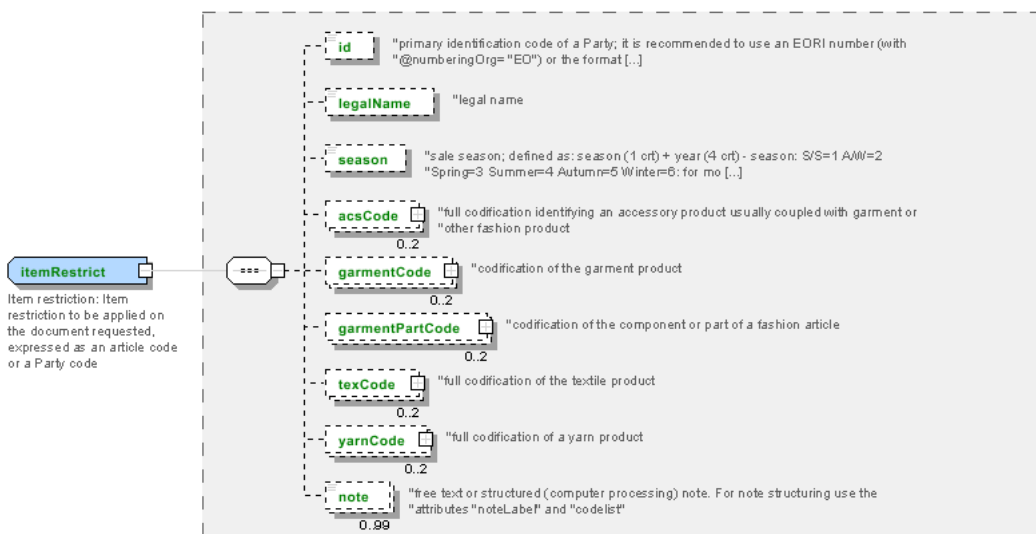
itemRestrict

Item restriction: Item restriction to be applied on the document requested, expressed as an article code or a Party code

id
"primary identification code of a Party; it is recommended to use an EORI number (with "@numberingOrg="EO") or the format [...]

legalName
"legal name

season
"sale season; defined as: season (1 crt) + year (4 crt) - season: S/S=1 A/W=2 "Spring=3 Summer=4 Autumn=5 Winter=6: for mo [...]

acsCode
"full codification identifying an accessory product usually coupled with garment or "other fashion product
0..2

garmentCode
"codification of the garment product
0..2

garmentPartCode
"codification of the component or part of a fashion article
0..2

texCode
"full codification of the textile product
0..2

yarnCode
"full codification of a yarn product
0..2

note
"free text or structured (computer processing) note. For note structuring use the "attributes "noteLabel" and "codelist"
0..99